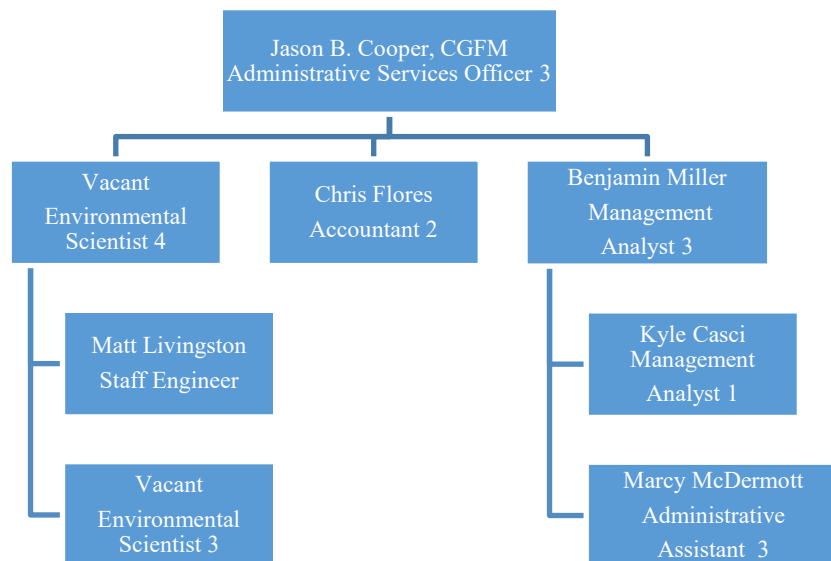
Jason B. Cooper, CGFM
Administrative Services Officer 3

Vacant
Environmental Scientist 4

Chris Flores
Accountant 2

Benjamin Miller
Management Analyst 3

Matt Livingston
Staff Engineer

Vacant
Environmental Scientist 3

Kyle Casci
Management Analyst 1

Marcy McDermott
Administrative Assistant 3